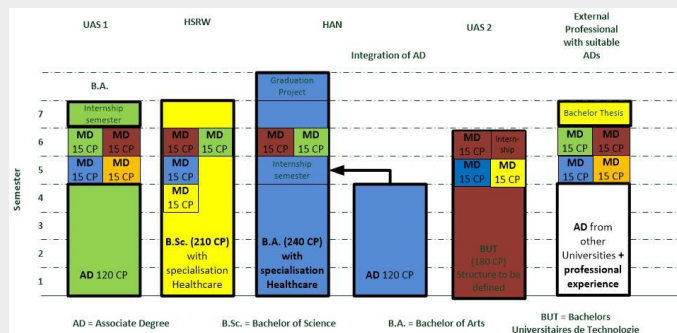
UAS 1

HSRW

HAN

UAS 2

External Professional with suitable ADs

Integration of AD

B.A.

Internship semester

Graduation Project

Bachelor Thesis

Semester

7
6
5
4
3
2
1

MD 15 CP
MD 15 CP
MD 15 CP
MD 15 CP

MD 15 CP
MD 15 CP
MD 15 CP
MD 15 CP

MD 15 CP
MD 15 CP

Internship semester

MD 15 CP
Internship
MD 15 CP
MD 15 CP

MD 15 CP
MD 15 CP
MD 15 CP
MD 15 CP

AD 120 CP

B.Sc. (210 CP) with specialisation Healthcare

B.A. (240 CP) with specialisation Healthcare

AD 120 CP

BUT (180 CP) Structure to be defined

AD from other Universities + professional experience

AD = Associate Degree

B.Sc. = Bachelor of Science

B.A. = Bachelor of Arts

BUT = Bachelors Universitaires de Technologie